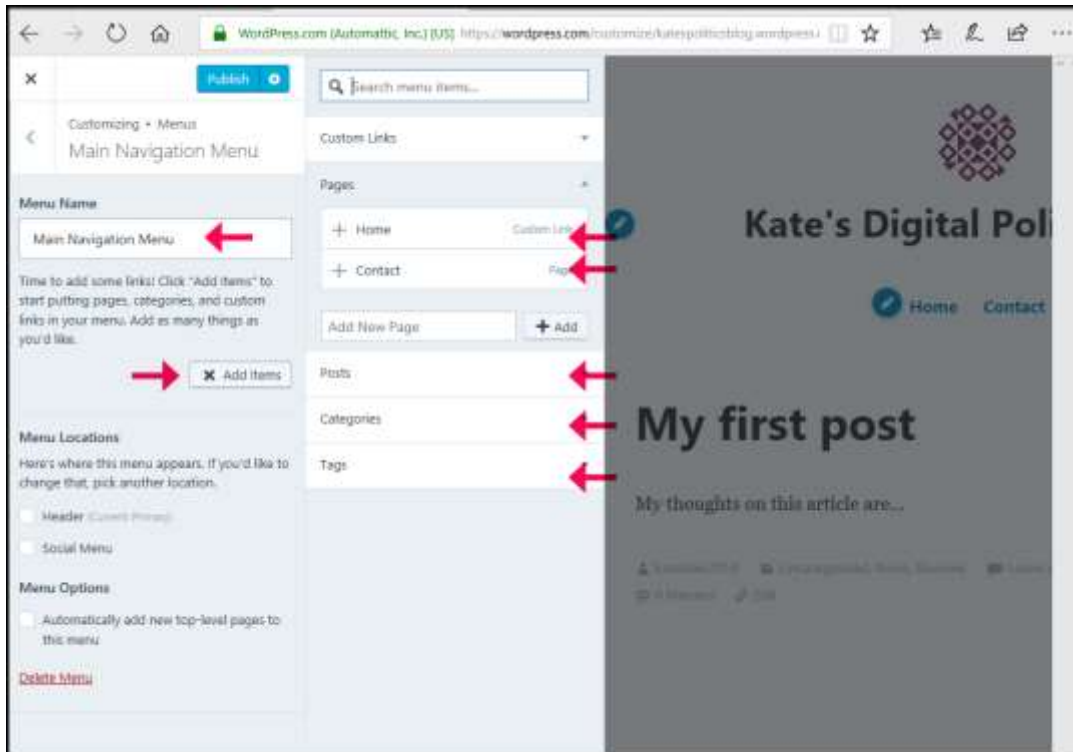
WordPress.com (Automattic, Inc.) [US] https://wordpress.com/customize/katespoliticsblog.wordpress

×

Publish

Customizing • Menus
Main Navigation Menu

Menu Name

Main Navigation Menu

Time to add some links! Click "Add Items" to start putting pages, categories, and custom links in your menu. Add as many things as you'd like.

Add Items

Menu Locations

Here's where this menu appears. If you'd like to change that, pick another location.

Header (Current Primary)

Social Menu

Menu Options

Automatically add new top-level pages to this menu

Delete Menu

Search menu items...

Custom Links

Pages

+ Home Custom Link

+ Contact Page

Add New Page

+ Add

Posts

Categories

Tags

Kate's Digital Poli

Home Contact

My first post

My thoughts on this article are...

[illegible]